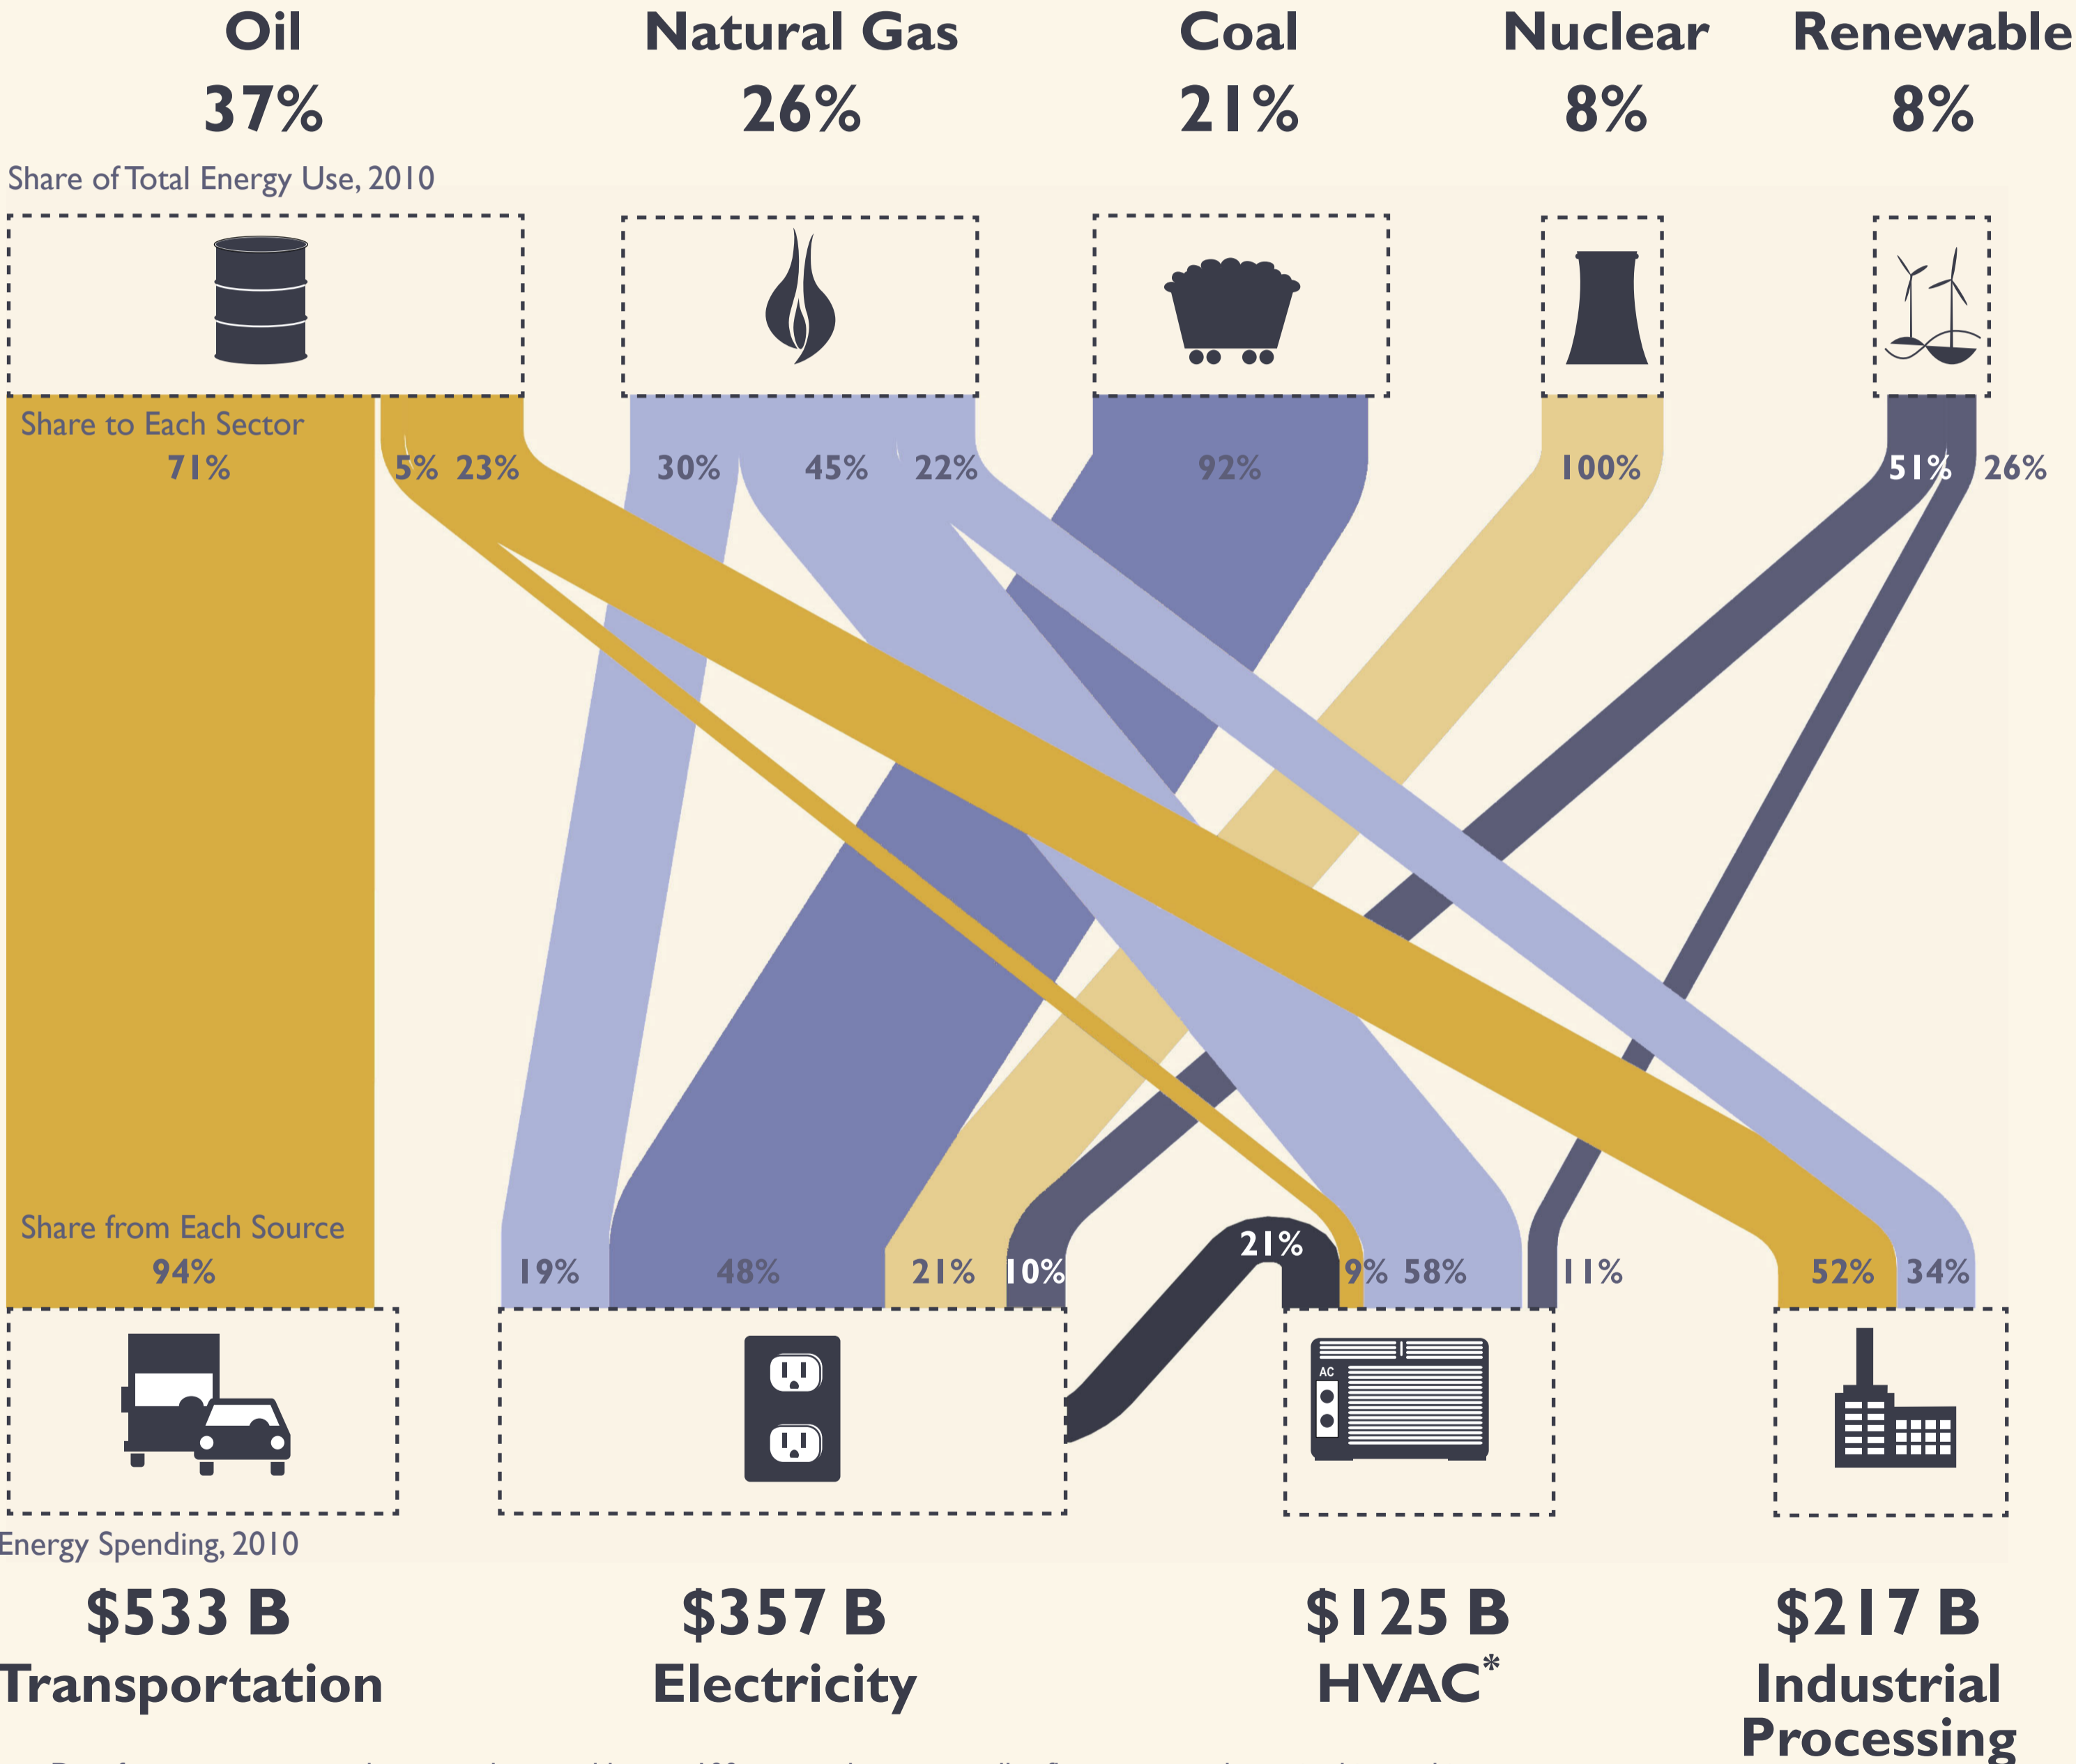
Oil
37%

Natural Gas
26%

Coal
21%

Nuclear
8%

Renewable
8%

Share of Total Energy Use, 2010

Share to Each Sector
71%

5% 23%

30% 45% 22%

92%

100%

51% 26%

Share from Each Source
94%

19% 48% 21% 10%

21%

9% 58% 11%

52% 34%

AC

Energy Spending, 2010

$533 B
Transportation

$357 B
Electricity

$125 B
HVAC*

$217 B
Industrial Processing